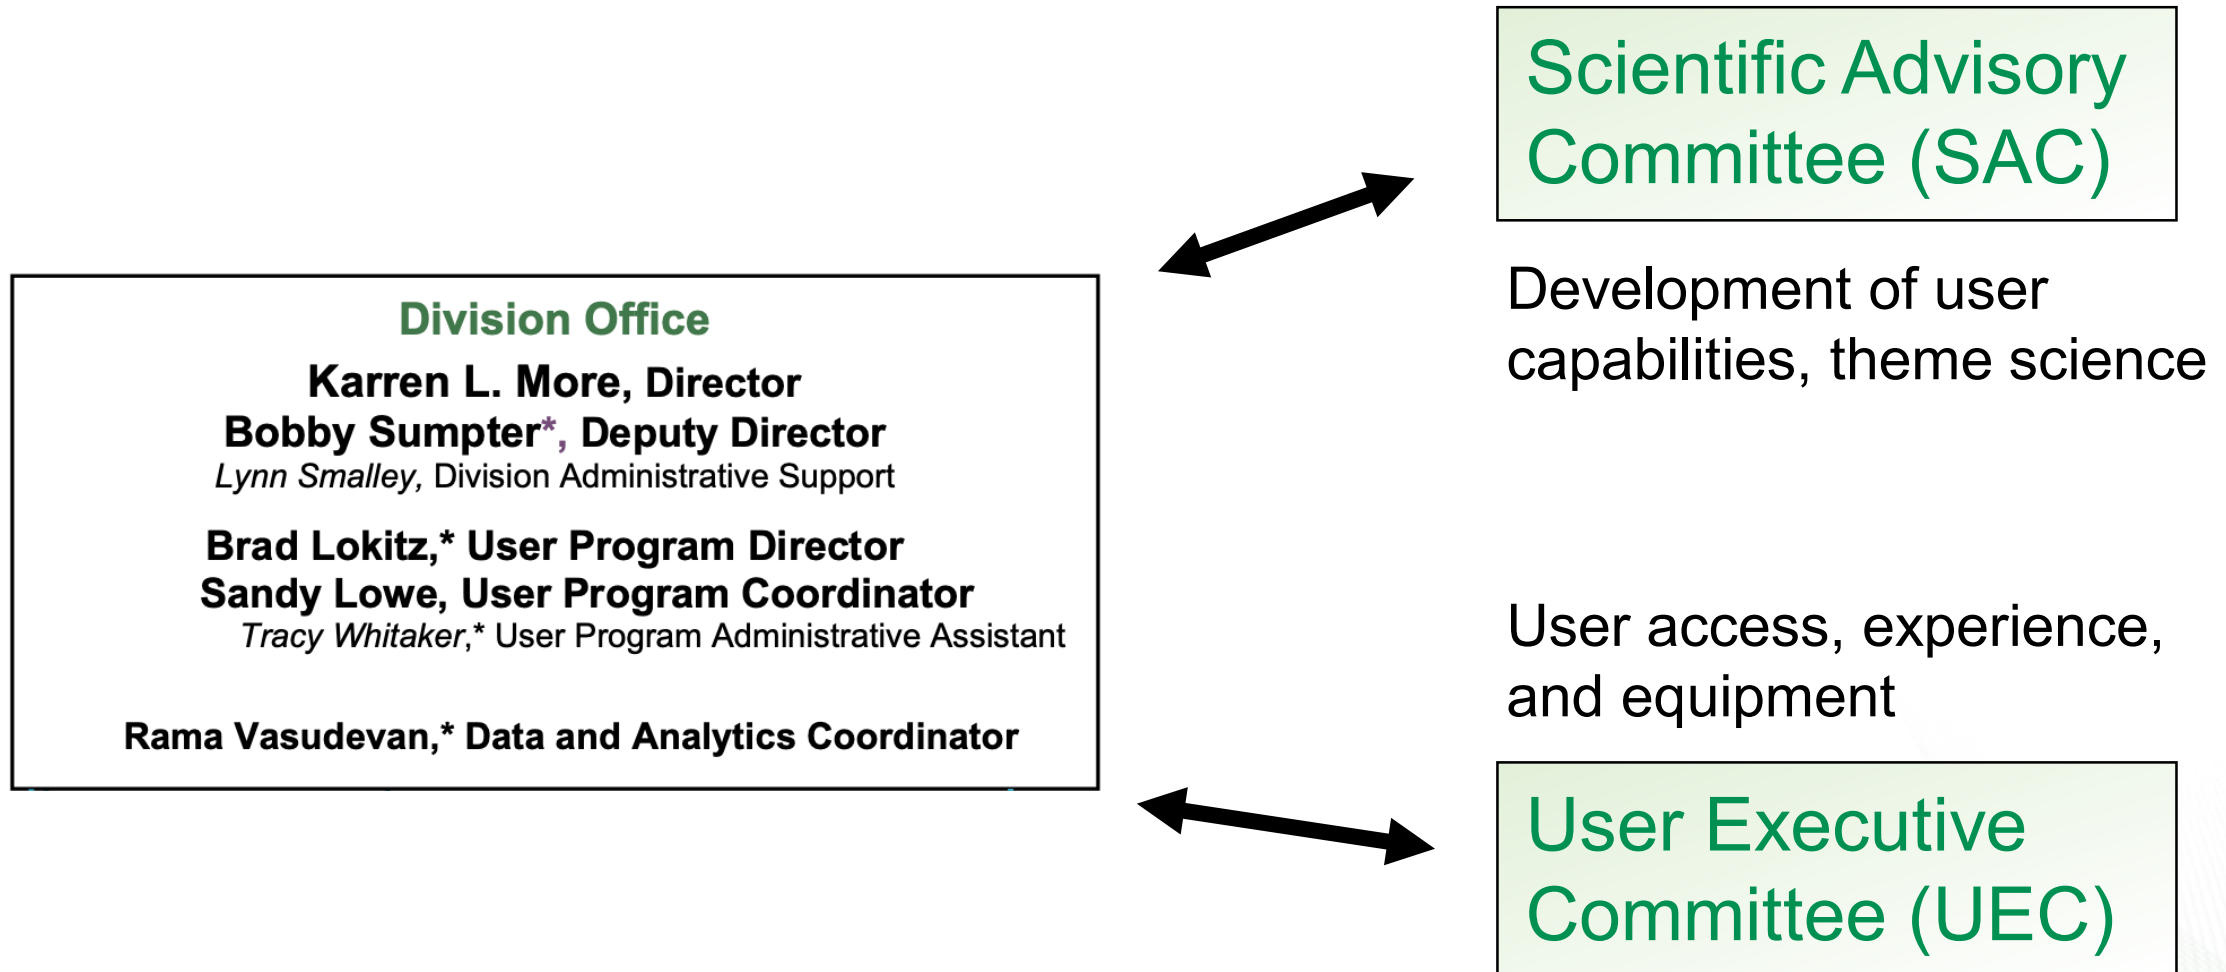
Division Office

Karren L. More, Director
Bobby Sumpter*, Deputy Director
Lynn Smalley, Division Administrative Support

Brad Lokitz,* User Program Director
Sandy Lowe, User Program Coordinator
Tracy Whitaker,* User Program Administrative Assistant

Rama Vasudevan,* Data and Analytics Coordinator

Scientific Advisory Committee (SAC)

Development of user capabilities, theme science

User access, experience, and equipment

User Executive Committee (UEC)